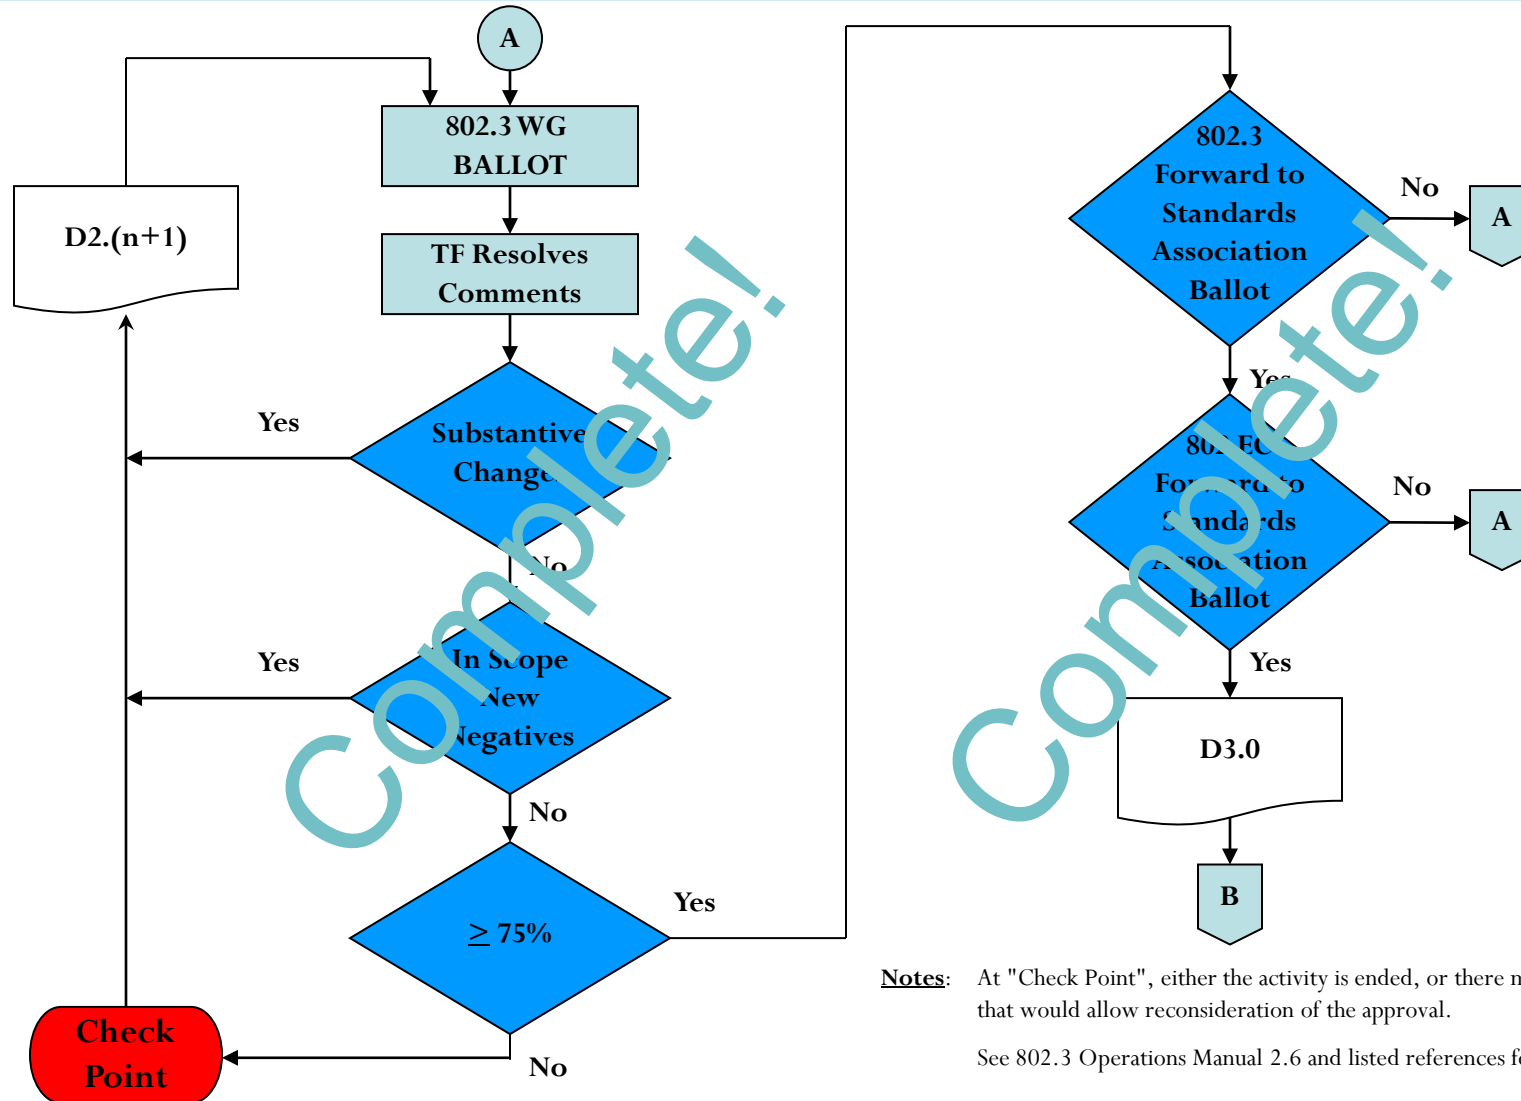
A

802.3 WG BALLOT

D2.(n+1)

TF Resolves Comments

Yes

Substantive Change

No

Yes

In Scope New Negatives

No

≥ 75%

Yes

No

Check Point

802.3 Forward to Standards Association Ballot

No

A

Yes

802 EC Forward to Standards Association Ballot

No

A

Yes

D3.0

B

Complete!

Complete!

Notes: At "Check Point", either the activity is ended, or there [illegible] that would allow reconsideration of the approval.

See 802.3 Operations Manual 2.6 and listed references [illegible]